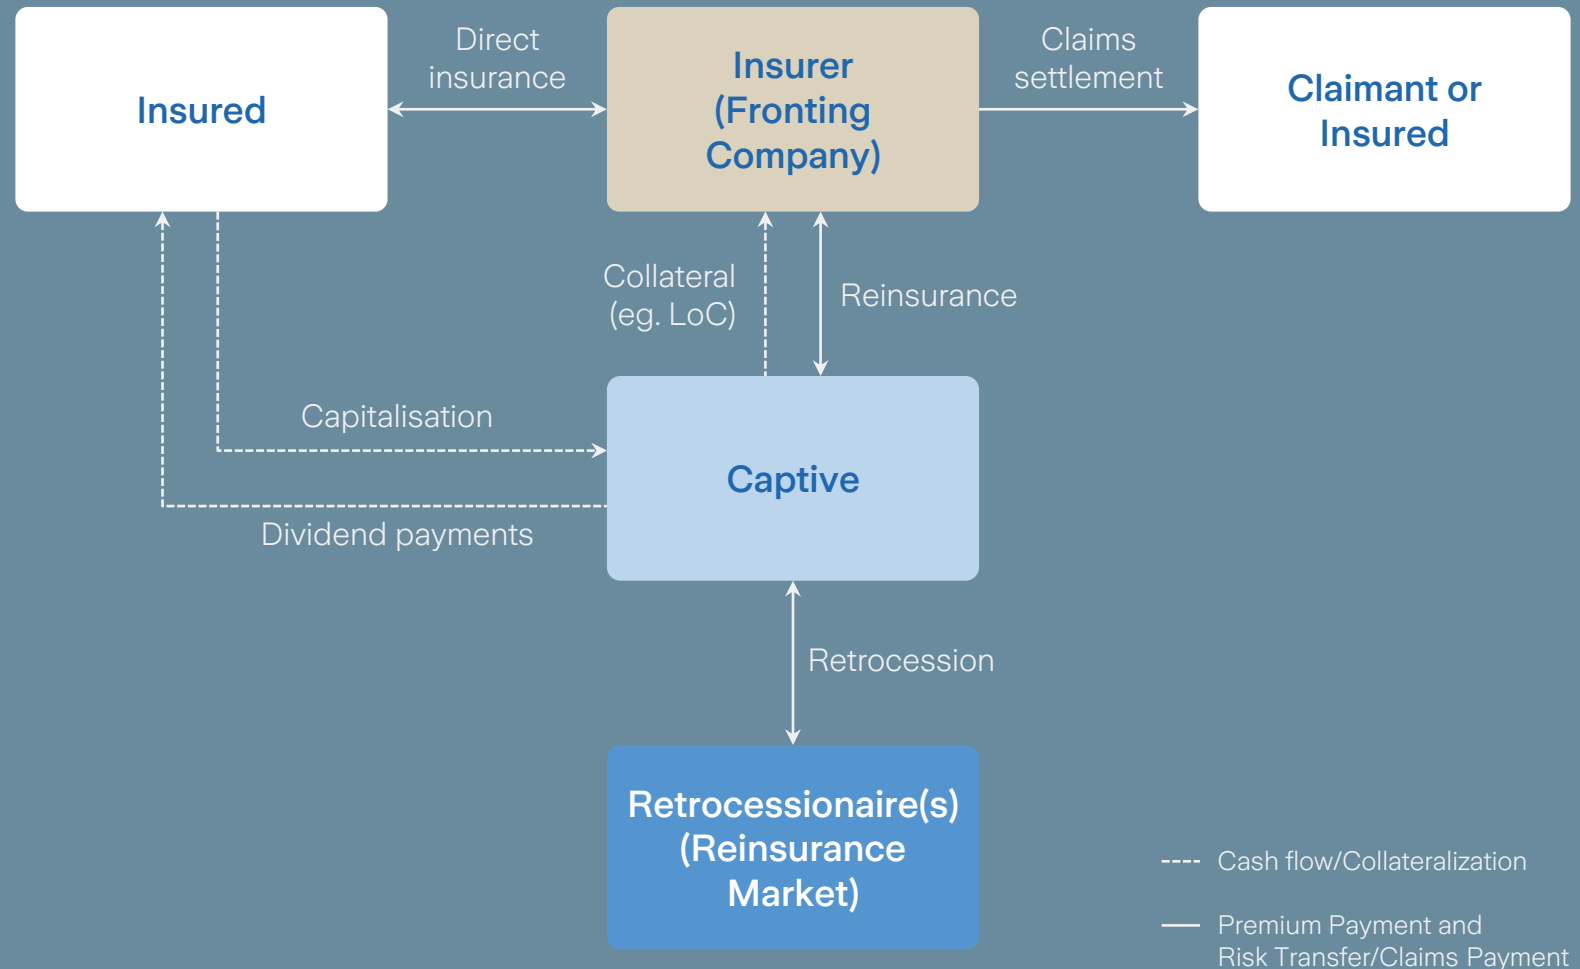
Insured

Direct insurance

Insurer (Fronting Company)

Claims settlement

Claimant or Insured

Collateral (eg. LoC)

Reinsurance

Capitalisation

Captive

Dividend payments

Retrocession

Retrocessionaire(s) (Reinsurance Market)

---- Cash flow/Collateralization

— Premium Payment and Risk Transfer/Claims Payment